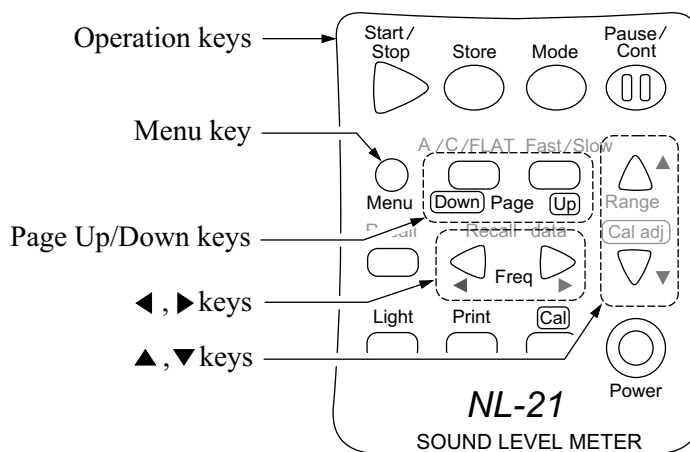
Operation keys

Menu key

Page Up/Down keys

◀ , ▶ keys

▲ , ▼ keys

Start/Stop

Store

Mode

Pause/Cont

A/C/FLAT

Fast/Slow

Menu

Down

Page

Up

Range

Recall

Recall data

Cal adj

Freq

Light

Print

Cal

Power

NL-21

SOUND LEVEL METER